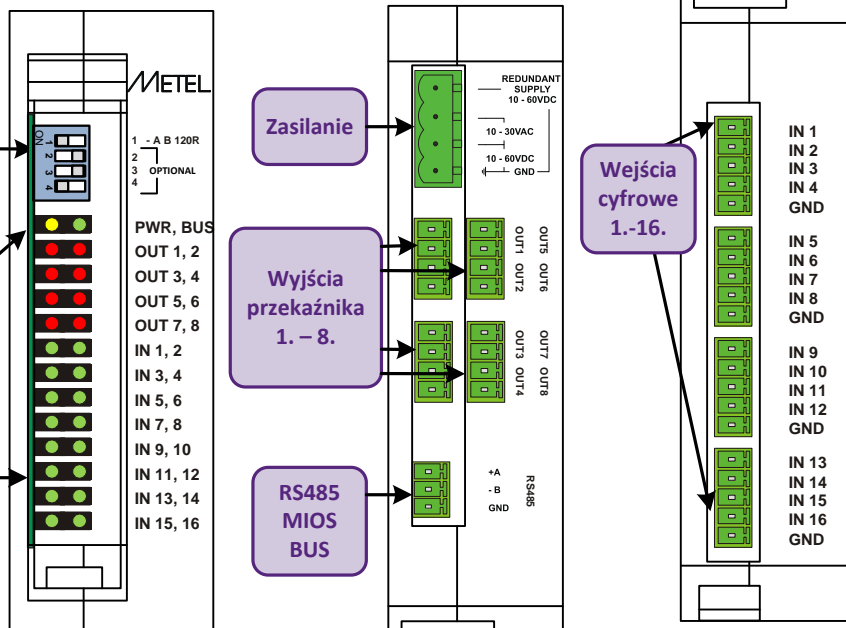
METEL

ON
1
2
3
4

1 - A B 120R
2
3 OPTIONAL
4

PWR, BUS
OUT 1, 2
OUT 3, 4
OUT 5, 6
OUT 7, 8
IN 1, 2
IN 3, 4
IN 5, 6
IN 7, 8
IN 9, 10
IN 11, 12
IN 13, 14
IN 15, 16

Zasilanie

REDUNDANT SUPPLY 10 - 60VDC
10 - 30VAC
10 - 60VDC
GND

Wyjścia przekaźnika 1. – 8.

OUT1 OUT2
OUT5 OUT6
OUT3 OUT4
OUT7 OUT8

RS485 MIOS BUS

+A
- B
GND
RS485

Wejścia cyfrowe 1.-16.

IN 1
IN 2
IN 3
IN 4
GND
IN 5
IN 6
IN 7
IN 8
GND
IN 9
IN 10
IN 11
IN 12
GND
IN 13
IN 14
IN 15
IN 16
GND